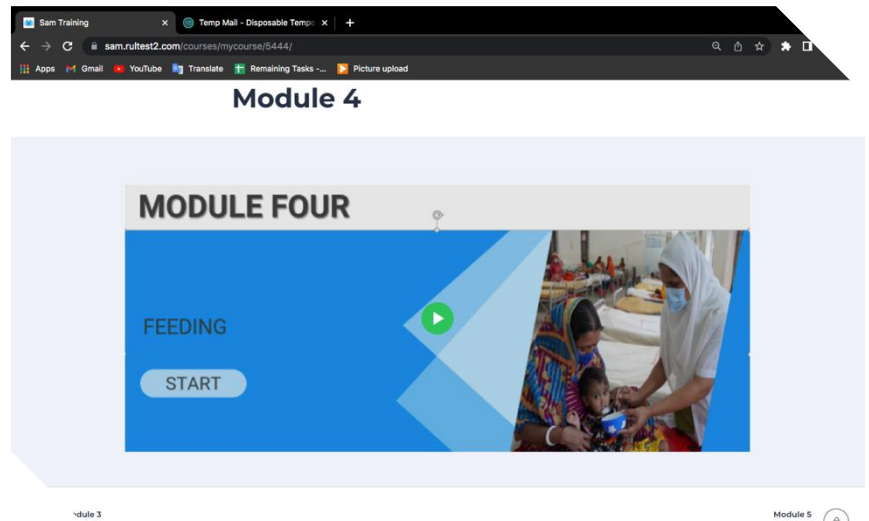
Sam Training ×
Temp Mail - Disposable Tempo ×
+
sam.rultest2.com/courses/mycourse/5444/
Apps Gmail YouTube Translate Remaining Tasks -... Picture upload

Module 4

MODULE FOUR

FEEDING

START

odule 3

Module 5